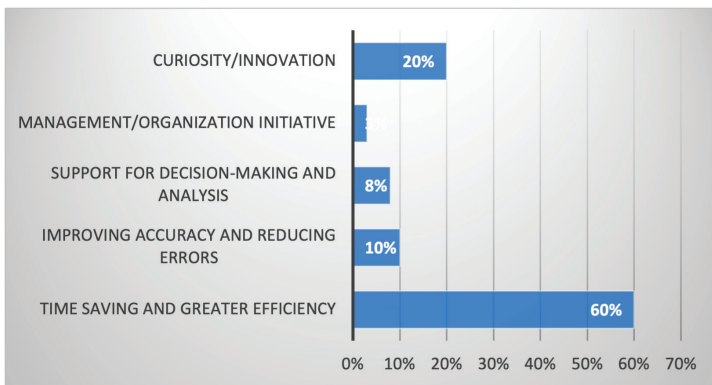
CURIOSITY/INNOVATION 20%

MANAGEMENT/ORGANIZATION INITIATIVE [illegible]

SUPPORT FOR DECISION-MAKING AND ANALYSIS 8%

IMPROVING ACCURACY AND REDUCING ERRORS 10%

TIME SAVING AND GREATER EFFICIENCY 60%

0% 10% 20% 30% 40% 50% 60% 70%